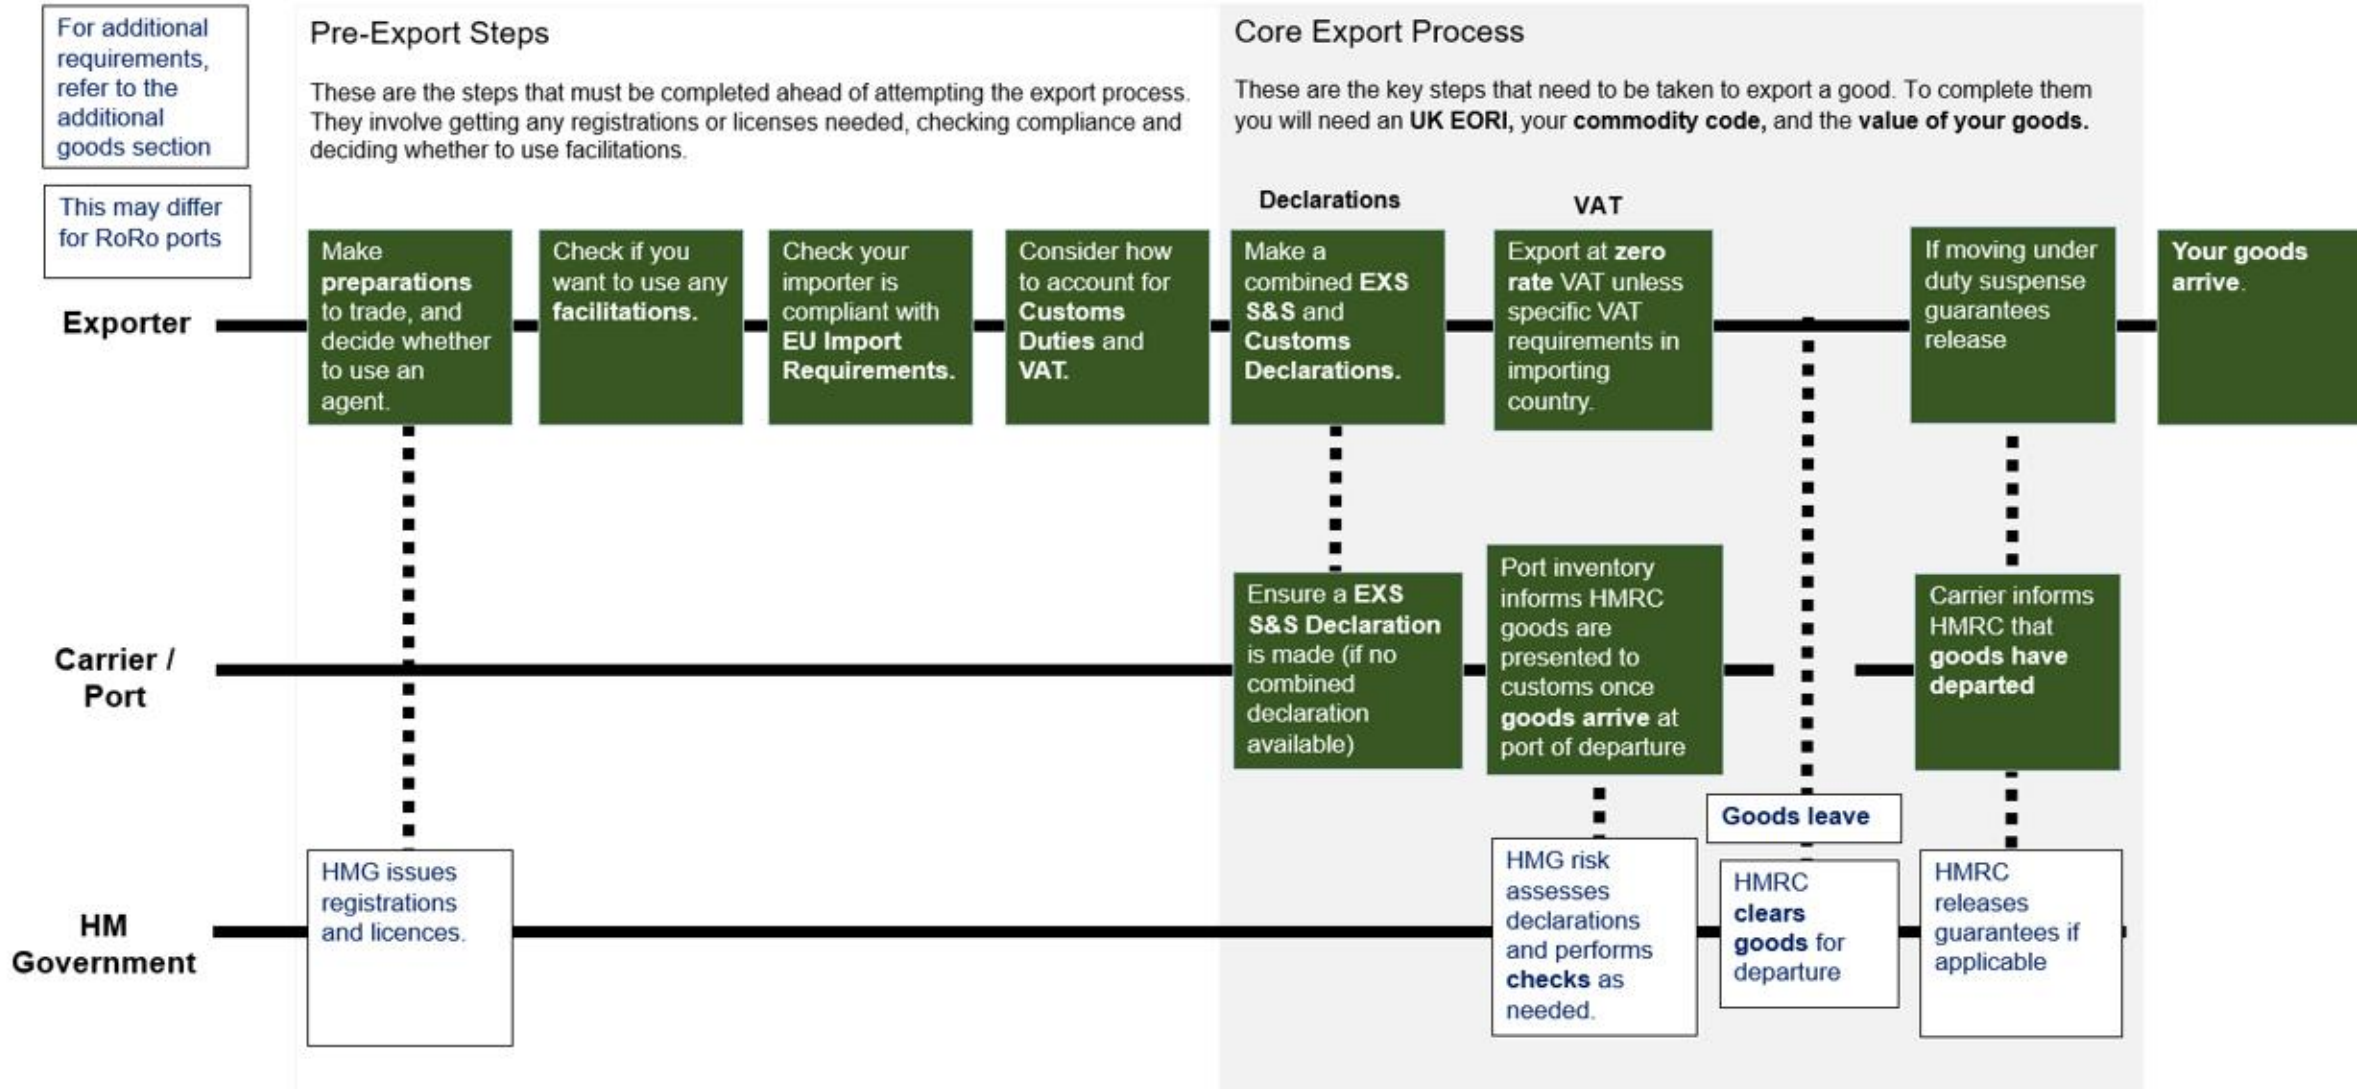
For additional requirements, refer to the additional goods section

This may differ for RoRo ports

Pre-Export Steps

These are the steps that must be completed ahead of attempting the export process. They involve getting any registrations or licenses needed, checking compliance and deciding whether to use facilitations.

Core Export Process

These are the key steps that need to be taken to export a good. To complete them you will need an UK EORI, your commodity code, and the value of your goods.

Exporter

Carrier / Port

HM Government

Make preparations to trade, and decide whether to use an agent.

Check if you want to use any facilitations.

Check your importer is compliant with EU Import Requirements.

Consider how to account for Customs Duties and VAT.

Declarations

Make a combined EXS S&S and Customs Declarations.

VAT

Export at zero rate VAT unless specific VAT requirements in importing country.

If moving under duty suspense guarantees release

Your goods arrive.

Ensure a EXS S&S Declaration is made (if no combined declaration available)

Port inventory informs HMRC goods are presented to customs once goods arrive at port of departure

Carrier informs HMRC that goods have departed

HMG issues registrations and licences.

HMG risk assesses declarations and performs checks as needed.

Goods leave

HMRC clears goods for departure

HMRC releases guarantees if applicable